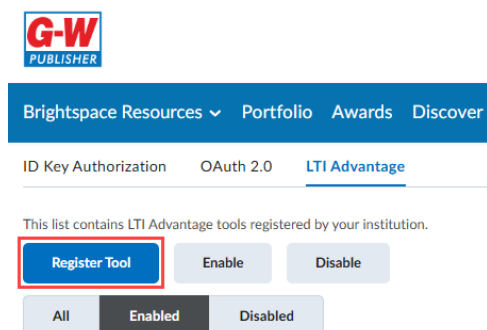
G-W
PUBLISHER

Brightspace Resources ⌄ Portfolio Awards Discover

ID Key Authorization OAuth 2.0 LTI Advantage

This list contains LTI Advantage tools registered by your institution.

Register Tool Enable Disable

All Enabled Disabled